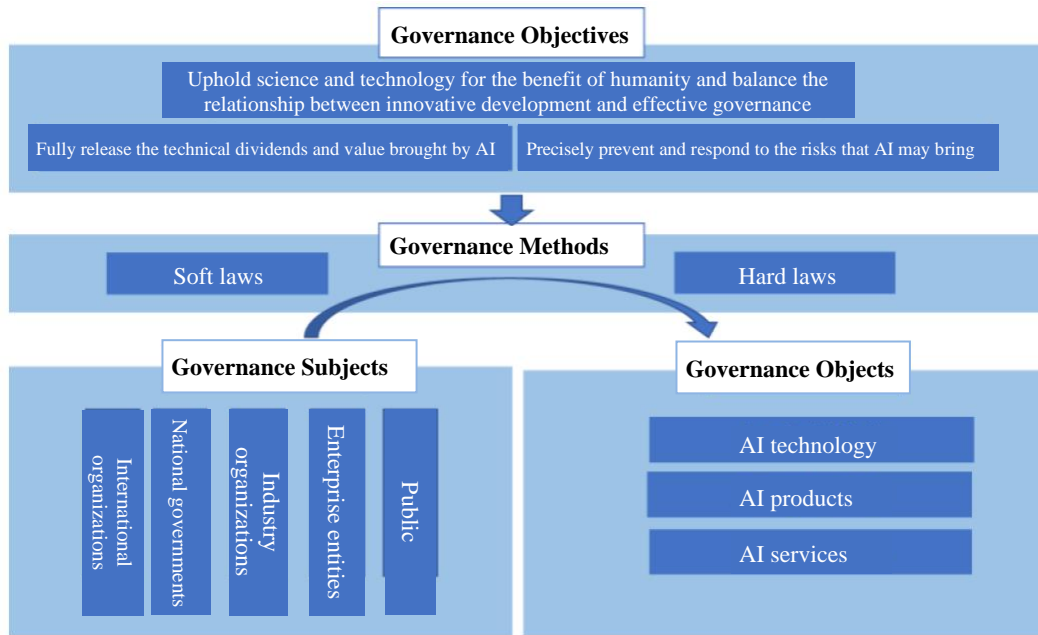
Governance Objectives

Uphold science and technology for the benefit of humanity and balance the relationship between innovative development and effective governance

Fully release the technical dividends and value brought by AI

Precisely prevent and respond to the risks that AI may bring

Governance Methods

Soft laws

Hard laws

Governance Subjects

International organizations

National governments

Industry organizations

Enterprise entities

Public

Governance Objects

AI technology

AI products

AI services